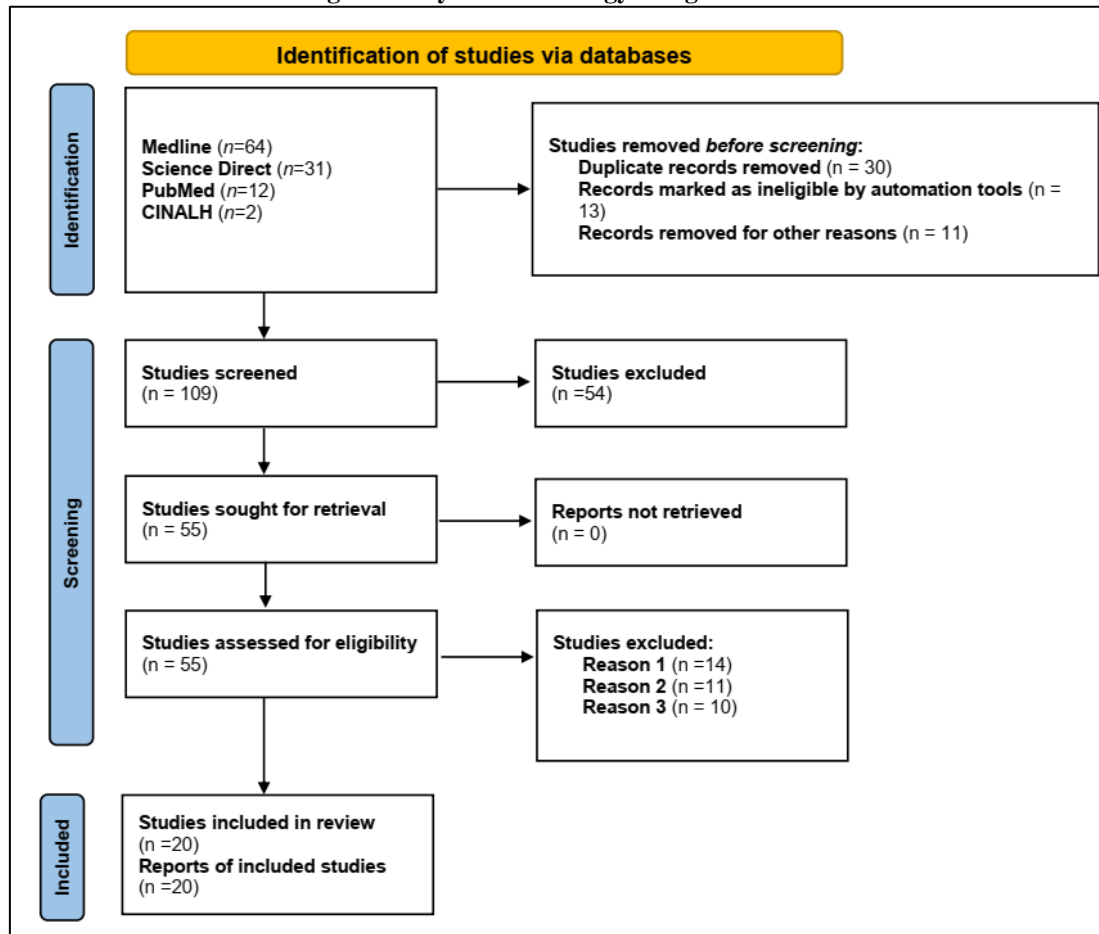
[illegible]

Identification of studies via databases

Identification

Medline ($n$=64)
Science Direct ($n$=31)
PubMed ($n$=12)
CINALH ($n$=2)

Studies removed *before screening*:
Duplicate records removed (n = 30)
Records marked as ineligible by automation tools (n = 13)
Records removed for other reasons (n = 11)

Screening

Studies screened
(n = 109)

Studies excluded
(n =54)

Studies sought for retrieval
(n = 55)

Reports not retrieved
(n = 0)

Studies assessed for eligibility
(n = 55)

Studies excluded:
Reason 1 (n =14)
Reason 2 (n =11)
Reason 3 (n = 10)

Included

Studies included in review
(n =20)
Reports of included studies
(n =20)